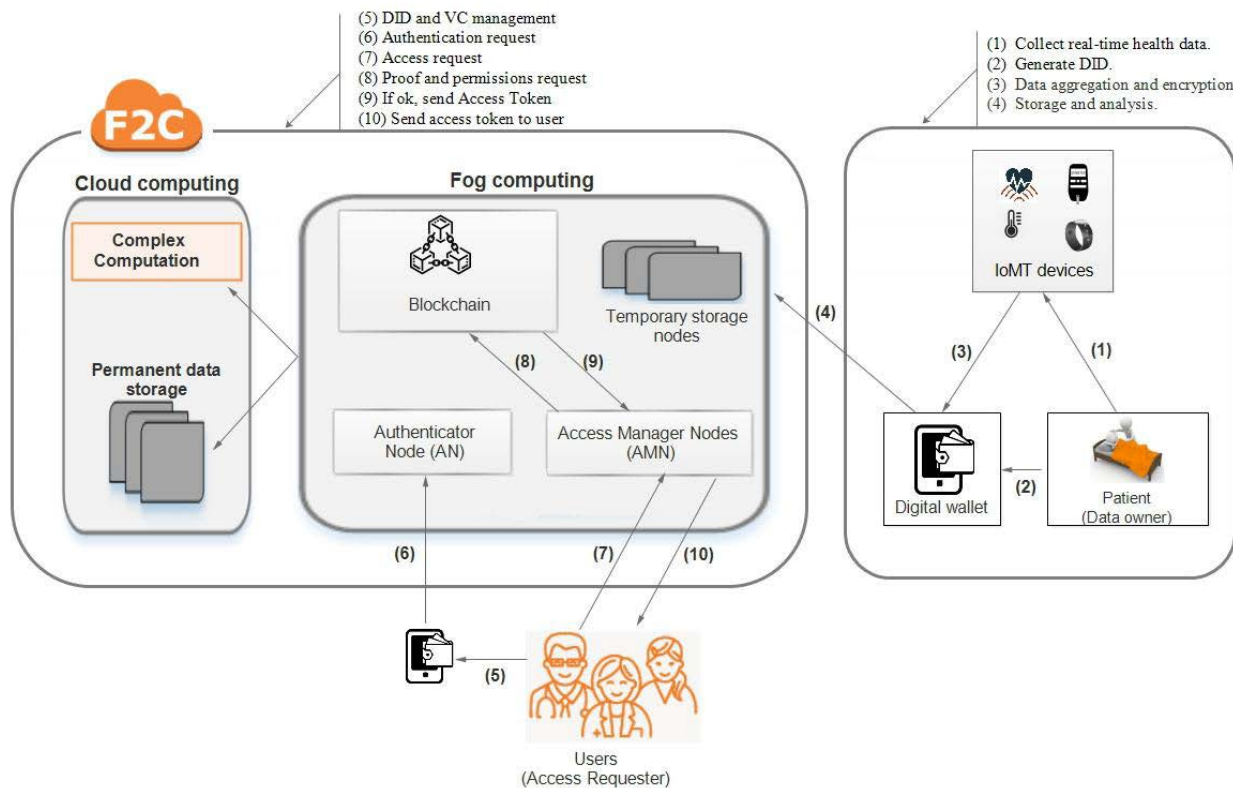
(5) DID and VC management
(6) Authentication request
(7) Access request
(8) Proof and permissions request
(9) If ok, send Access Token
(10) Send access token to user

(1) Collect real-time health data.
(2) Generate DID.
(3) Data aggregation and encryption
(4) Storage and analysis.

F2C

Cloud computing

Complex Computation

Permanent data storage

Fog computing

Blockchain

Temporary storage nodes

(8)

(9)

Authenticator Node (AN)

Access Manager Nodes (AMN)

IoMT devices

(4)

(3)

(1)

Digital wallet

(2)

Patient (Data owner)

(6)

(7)

(10)

(5)

Users (Access Requester)